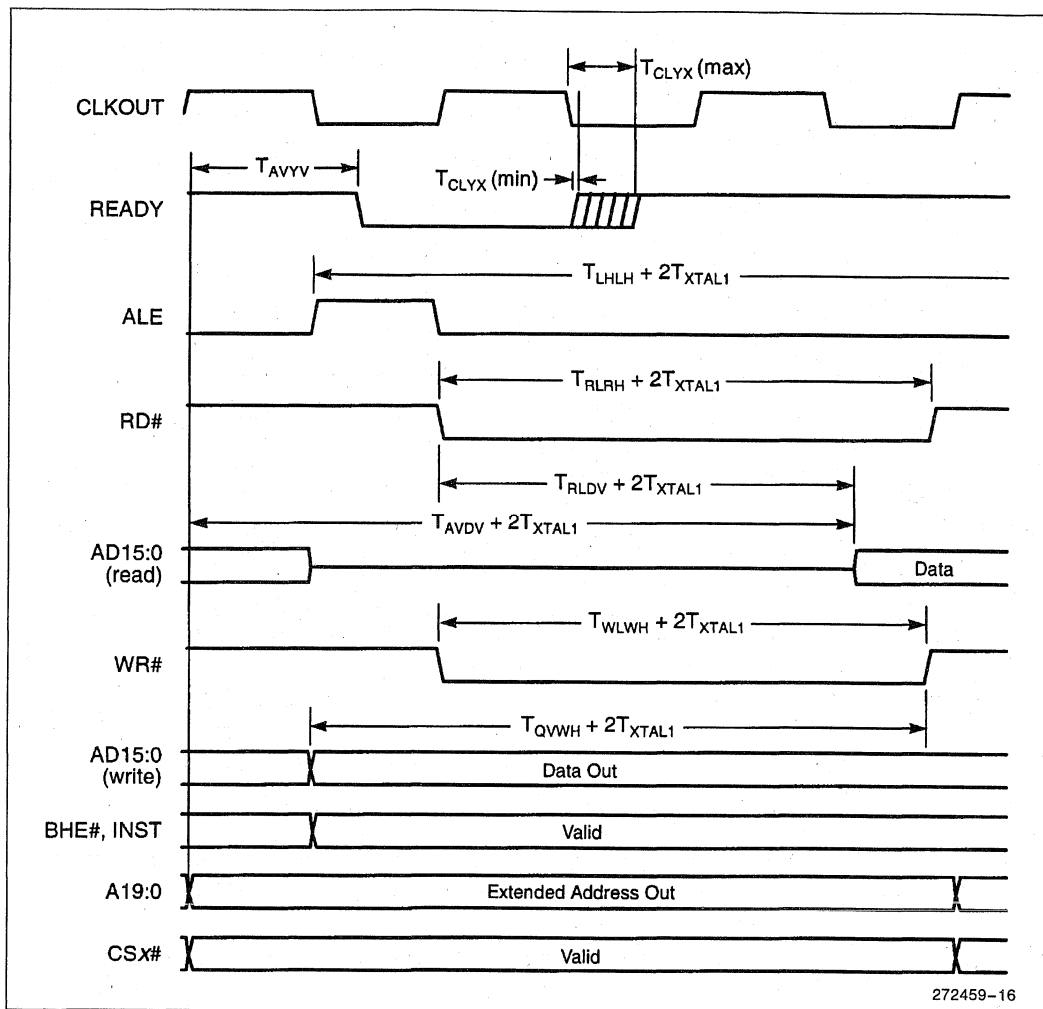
$T_{CLYX}$ (max)

CLKOUT

$T_{AVYV}$

$T_{CLYX}$ (min)

READY

$T_{LHLH} + 2T_{XTAL1}$

ALE

$T_{RLRH} + 2T_{XTAL1}$

RD#

$T_{RLDV} + 2T_{XTAL1}$

$T_{AVDV} + 2T_{XTAL1}$

AD15:0 (read)

Data

$T_{WLWH} + 2T_{XTAL1}$

WR#

$T_{QVWH} + 2T_{XTAL1}$

AD15:0 (write)

Data Out

BHE#, INST

Valid

A19:0

Extended Address Out

CSx#

Valid

272459–16